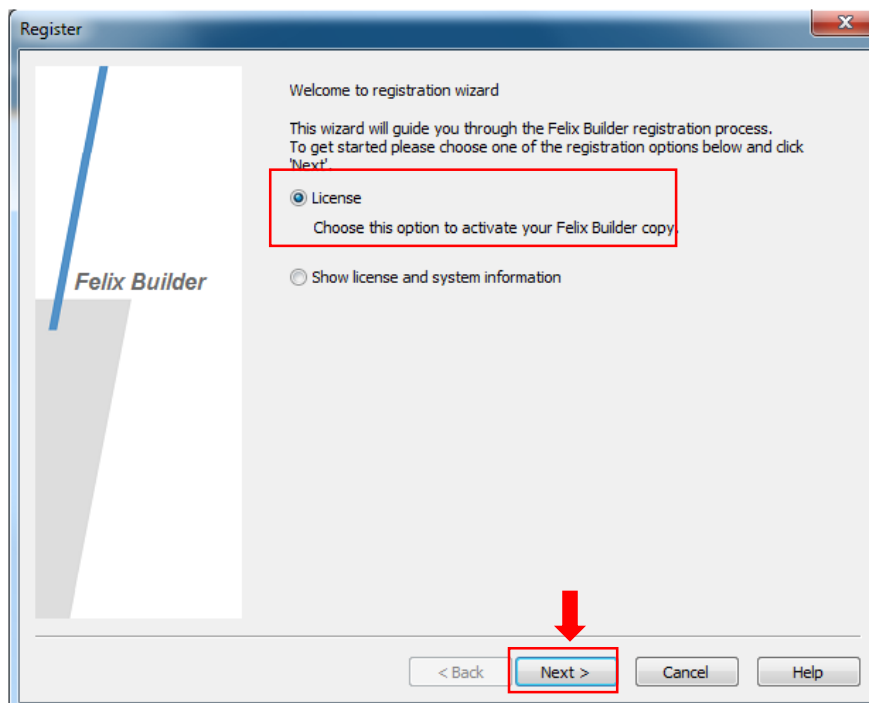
Register

Felix Builder

Welcome to registration wizard

This wizard will guide you through the Felix Builder registration process. To get started please choose one of the registration options below and click 'Next'.

License

Choose this option to activate your Felix Builder copy.

Show license and system information

< Back

Next >

Cancel

Help